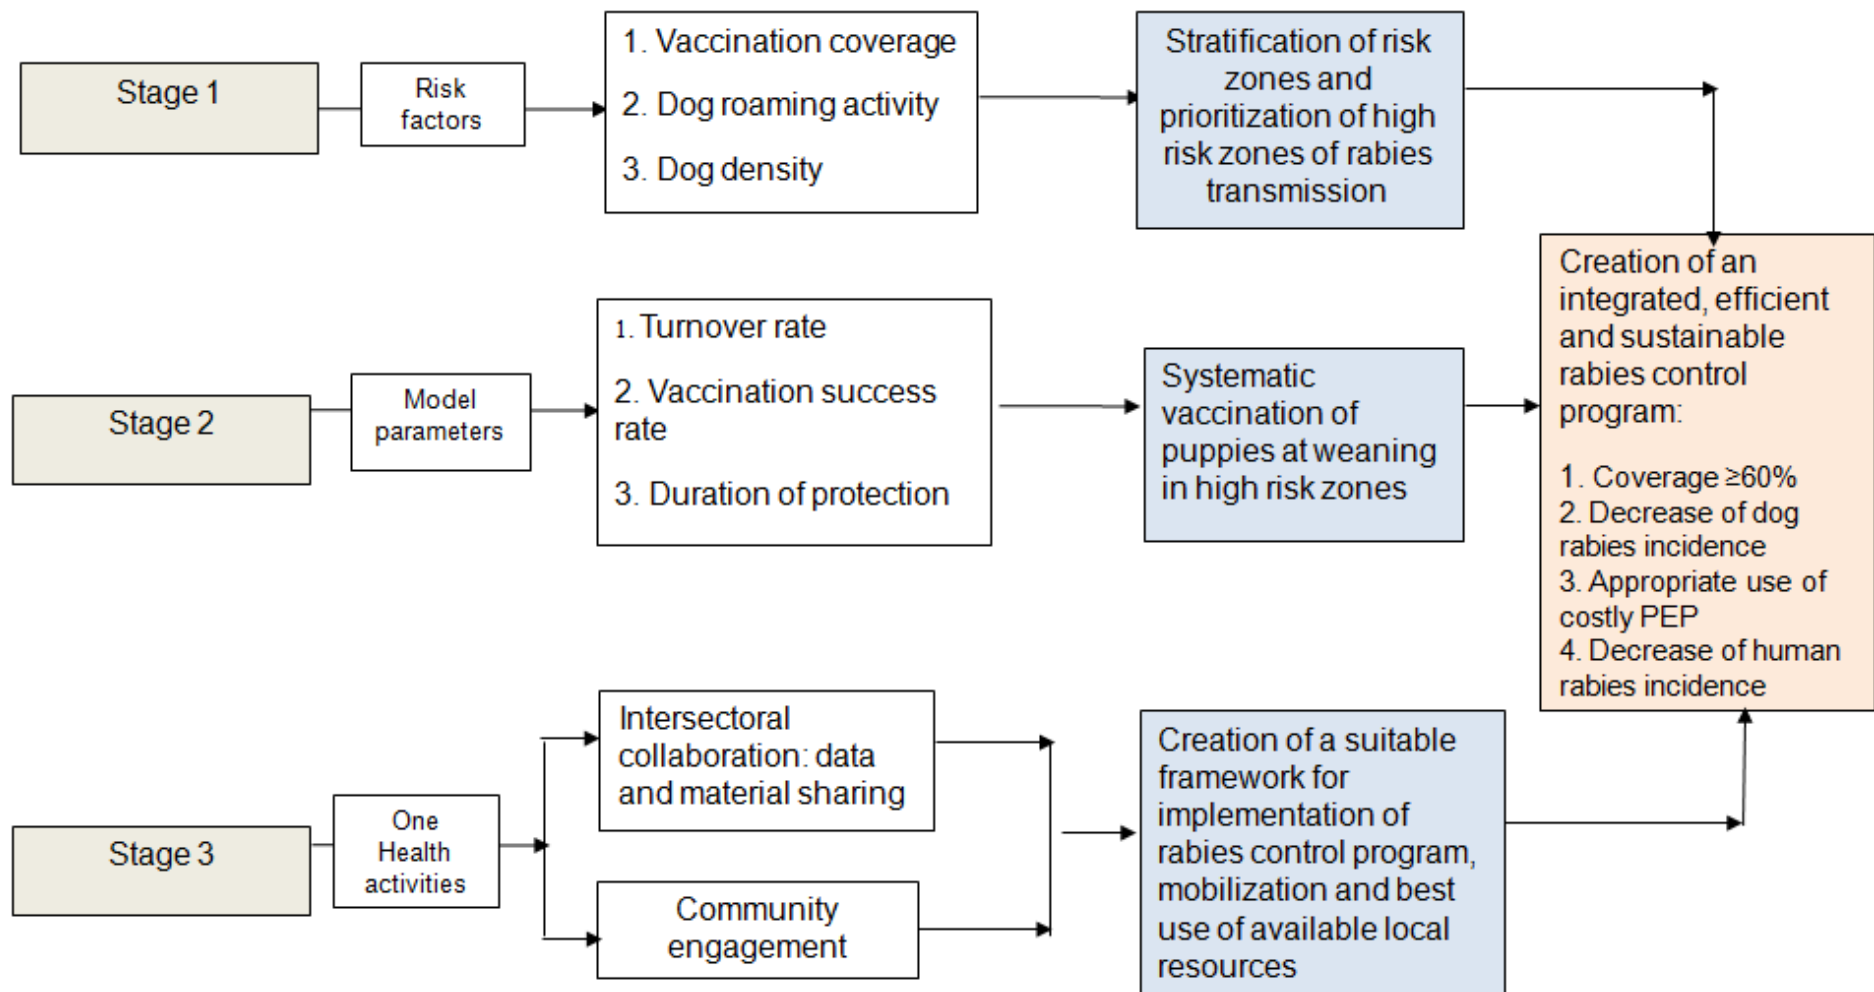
Stage 1

Risk factors

1. Vaccination coverage
2. Dog roaming activity
3. Dog density

Stratification of risk zones and prioritization of high risk zones of rabies transmission

Stage 2

Model parameters

1. Turnover rate
2. Vaccination success rate
3. Duration of protection

Systematic vaccination of puppies at weaning in high risk zones

Creation of an integrated, efficient and sustainable rabies control program:

1. Coverage ≥60%
2. Decrease of dog rabies incidence
3. Appropriate use of costly PEP
4. Decrease of human rabies incidence

Stage 3

One Health activities

Intersectoral collaboration: data and material sharing

Community engagement

Creation of a suitable framework for implementation of rabies control program, mobilization and best use of available local resources